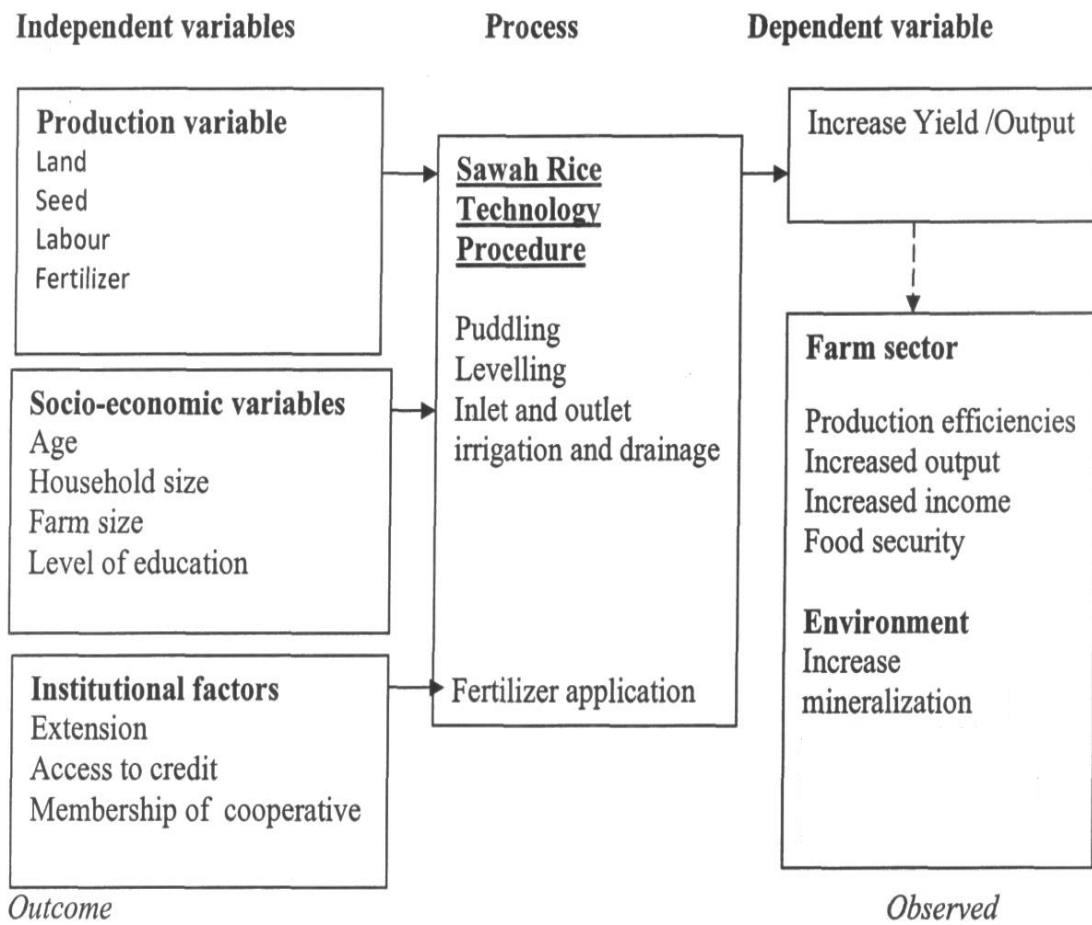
Independent variables

Process

Dependent variable

Production variable
Land
Seed
Labour
Fertilizer

Socio-economic variables
Age
Household size
Farm size
Level of education

Institutional factors
Extension
Access to credit
Membership of cooperative

Sawah Rice Technology Procedure

Puddling
Levelling
Inlet and outlet irrigation and drainage

Fertilizer application

Increase Yield /Output

Farm sector

Production efficiencies
Increased output
Increased income
Food security

Environment
Increase mineralization

Outcome

Observed